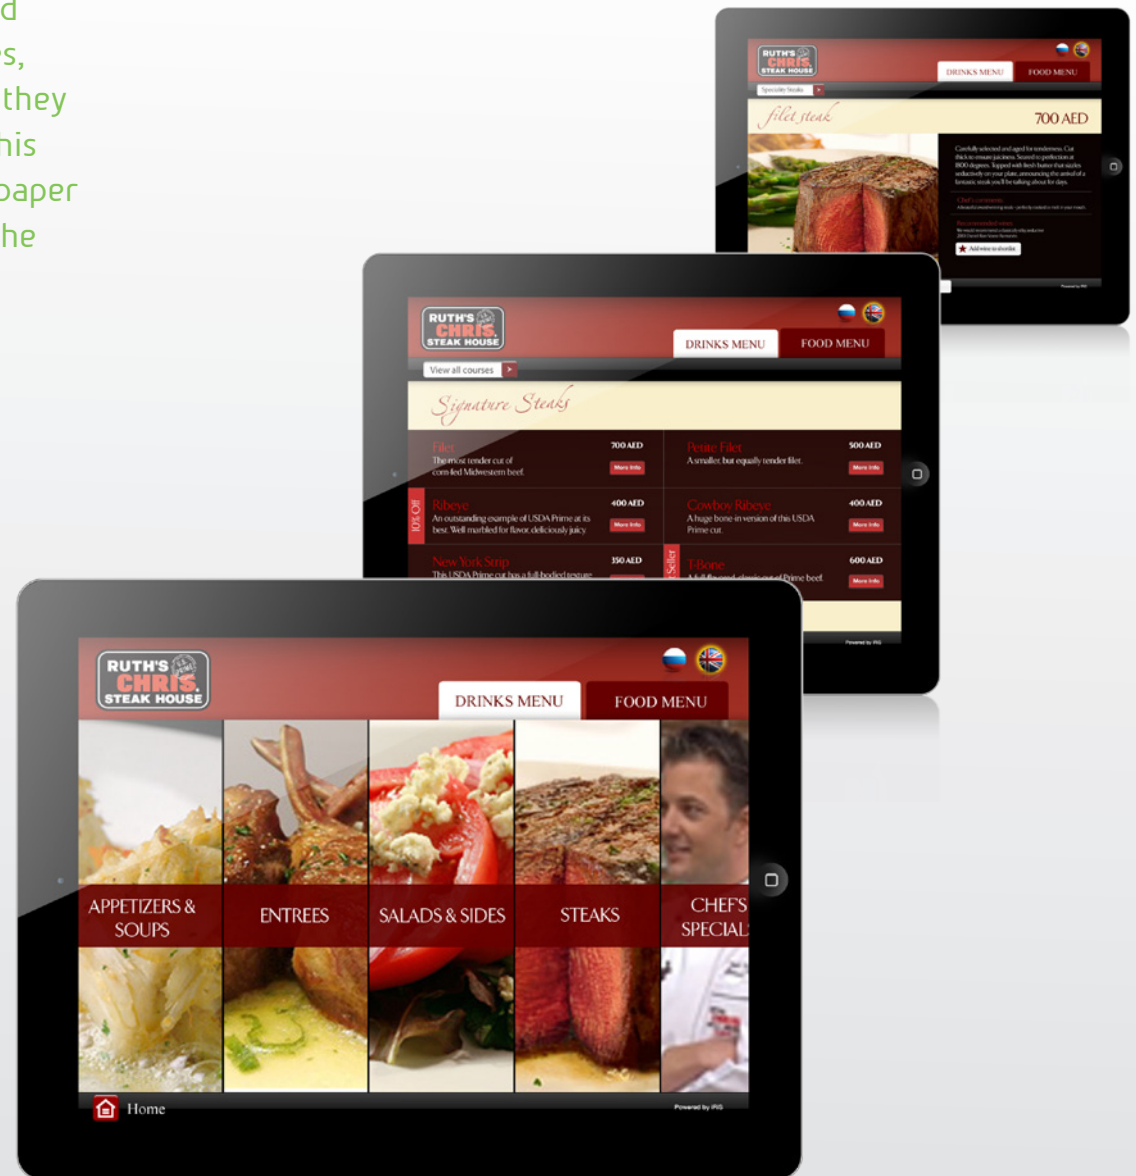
d
s,
they
his
paper
he

RUTH'S CHRIS STEAK HOUSE

DRINKS MENU FOOD MENU

Specialty Steaks

filet steak 700 AED

Carefully selected and aged for tenderness. Cut thick to ensure juiciness. Seared to perfection at 1800 degrees. Topped with fresh butter that sizzles seductively on your plate, announcing the arrival of a fantastic steak you'll be talking about for days.

Chef's comments

Recommended wines

Add wine to shortlist

Powered by IRIS

RUTH'S CHRIS STEAK HOUSE

DRINKS MENU FOOD MENU

View all courses

Signature Steaks

| | | | |
|---|---|---|---|
| Filet The most tender cut of corn-fed Midwestern beef. | 700 AED More Info | Petite Filet A smaller, but equally tender filet. | 500 AED More Info |
| 10% Off Ribeye An outstanding example of USDA Prime at its best. Well marbled for flavor, deliciously juicy. | 400 AED More Info | Cowboy Ribeye A huge bone-in version of this USDA Prime cut. | 400 AED More Info |
| New York Strip This USDA Prime cut has a full-bodied texture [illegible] | 350 AED | Seller T-Bone A full-flavored, classic cut of Prime beef. | 600 AED More Info |

Powered by IRIS

RUTH'S CHRIS STEAK HOUSE

DRINKS MENU FOOD MENU

APPETIZERS & SOUPS
ENTREES
SALADS & SIDES
STEAKS
CHEF'S SPECIAL

Home

Powered by IRIS